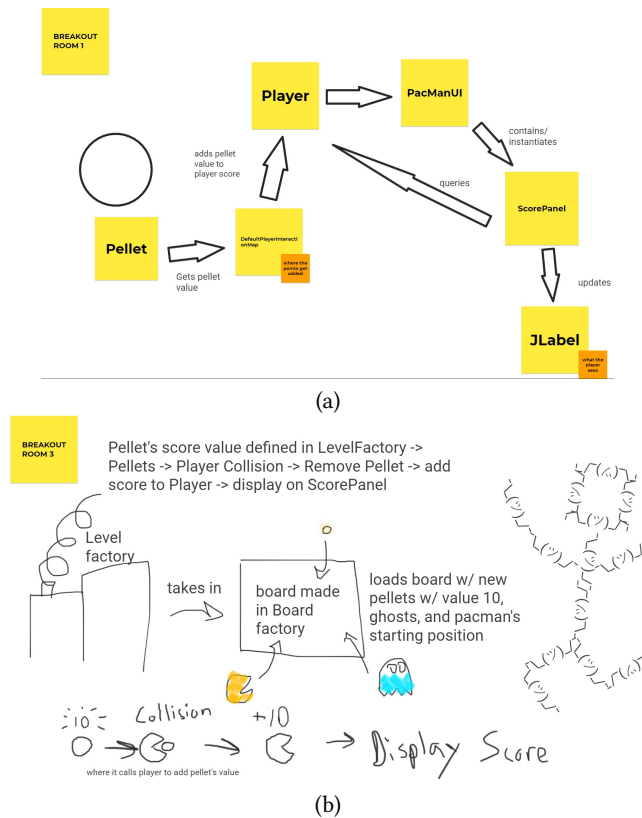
BREAKOUT ROOM 1

Player

PacManUI

adds pellet value to player score

contains/ instantiates

queries

ScorePanel

Pellet

DefaultPlayerInteractionMap

where the points get added

Gets pellet value

updates

JLabel

what the player sees

(a)

BREAKOUT ROOM 3

Pellet's score value defined in LevelFactory -> Pellets -> Player Collision -> Remove Pellet -> add score to Player -> display on ScorePanel

Level factory

takes in

board made in Board factory

loads board w/ new pellets w/ value 10, ghosts, and pacman's starting position

10

Collision

+10

Display Score

where it calls player to add pellet's value

(b)